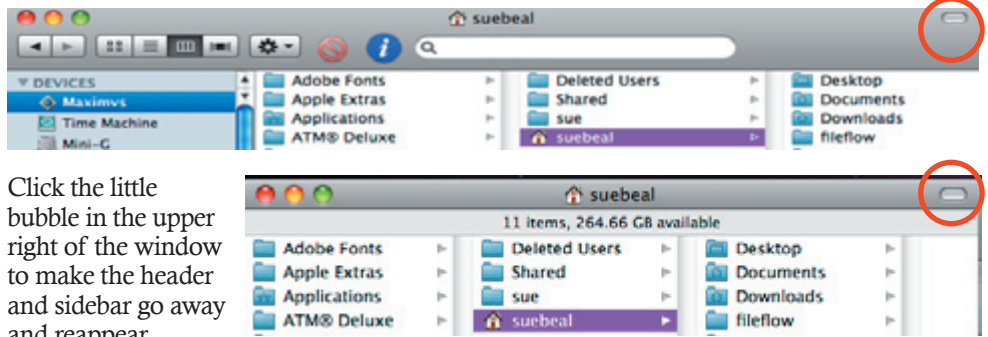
suebeal

DEVICES
Maximvs
Time Machine
Mini-G

Adobe Fonts
Apple Extras
Applications
ATM® Deluxe

Deleted Users
Shared
sue
suebeal

Desktop
Documents
Downloads
fileflow

Click the little bubble in the upper right of the window to make the header and sidebar go away and reappear.

suebeal
11 items, 264.66 GB available

Adobe Fonts
Apple Extras
Applications
ATM® Deluxe

Deleted Users
Shared
sue
suebeal

Desktop
Documents
Downloads
fileflow